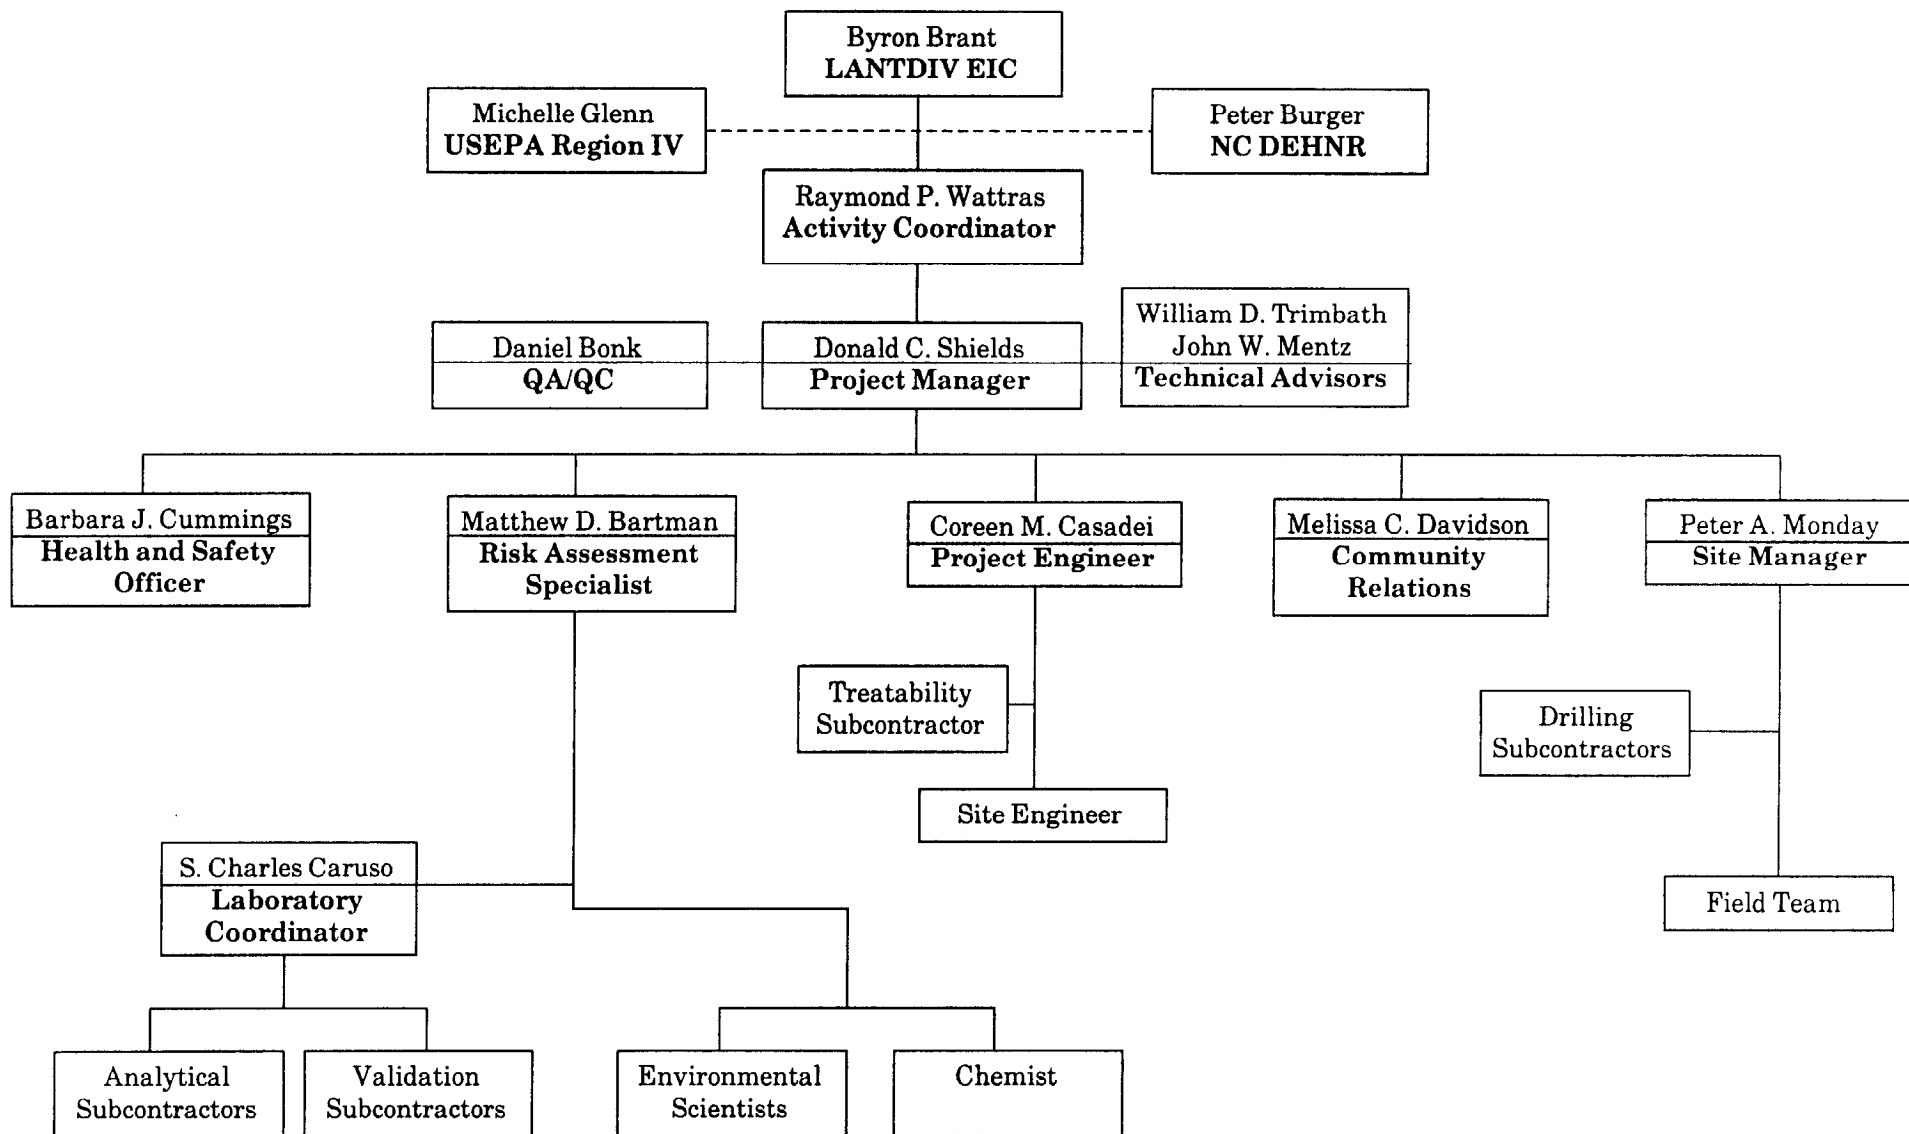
Byron Brant
LANTDIV EIC

Michelle Glenn
USEPA Region IV

Peter Burger
NC DEHNR

Raymond P. Wattras
Activity Coordinator

Daniel Bonk
QA/QC

Donald C. Shields
Project Manager

William D. Trimbath
John W. Mentz
Technical Advisors

Barbara J. Cummings
Health and Safety Officer

Matthew D. Bartman
Risk Assessment Specialist

Coreen M. Casadei
Project Engineer

Melissa C. Davidson
Community Relations

Peter A. Monday
Site Manager

Treatability Subcontractor

Site Engineer

Drilling Subcontractors

Field Team

S. Charles Caruso
Laboratory Coordinator

Analytical Subcontractors

Validation Subcontractors

Environmental Scientists

Chemist